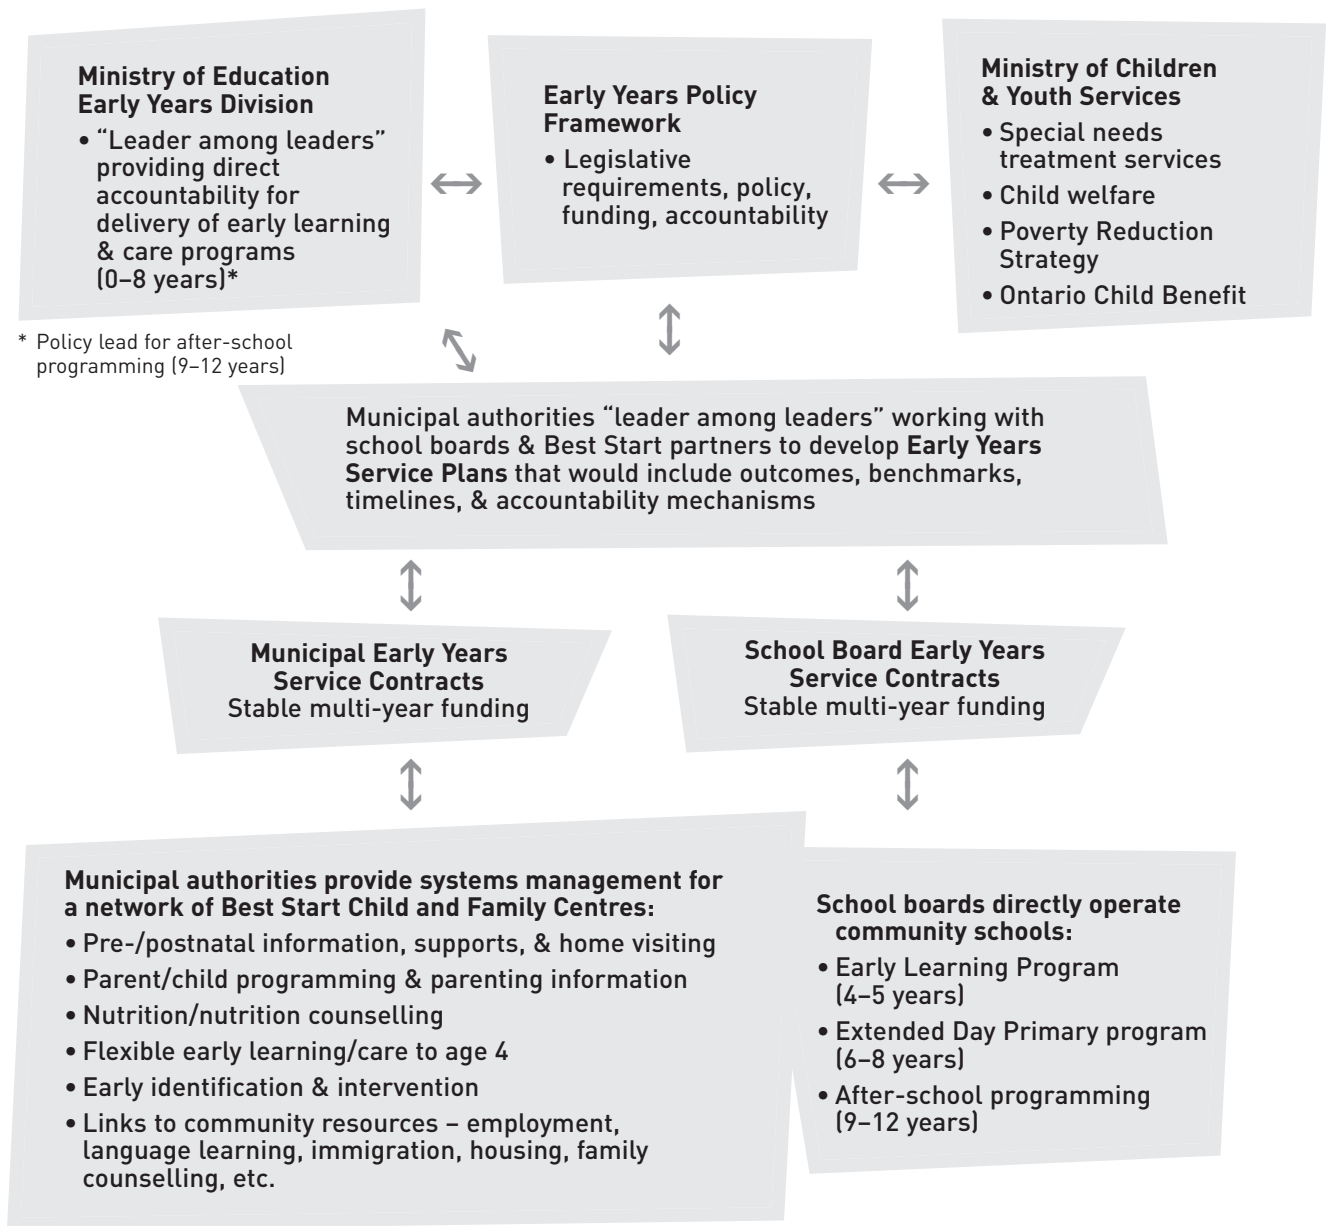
**Ministry of Education Early Years Division**
• "Leader among leaders" providing direct accountability for delivery of early learning & care programs (0–8 years)*

* Policy lead for after-school programming (9–12 years)

**Early Years Policy Framework**
• Legislative requirements, policy, funding, accountability

**Ministry of Children & Youth Services**
• Special needs treatment services
• Child welfare
• Poverty Reduction Strategy
• Ontario Child Benefit

Municipal authorities "leader among leaders" working with school boards & Best Start partners to develop **Early Years Service Plans** that would include outcomes, benchmarks, timelines, & accountability mechanisms

**Municipal Early Years Service Contracts**
Stable multi-year funding

**School Board Early Years Service Contracts**
Stable multi-year funding

**Municipal authorities provide systems management for a network of Best Start Child and Family Centres:**
• Pre-/postnatal information, supports, & home visiting
• Parent/child programming & parenting information
• Nutrition/nutrition counselling
• Flexible early learning/care to age 4
• Early identification & intervention
• Links to community resources – employment, language learning, immigration, housing, family counselling, etc.

**School boards directly operate community schools:**
• Early Learning Program (4–5 years)
• Extended Day Primary program (6–8 years)
• After-school programming (9–12 years)